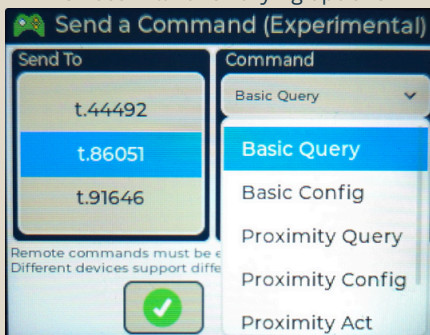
Send a Command (Experimental)

Send To

t.44492

t.86051

t.91646

Command

Basic Query

Basic Query

Basic Config

Proximity Query

Proximity Config

Proximity Act

Remote commands must be e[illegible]
Different devices support diffe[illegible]